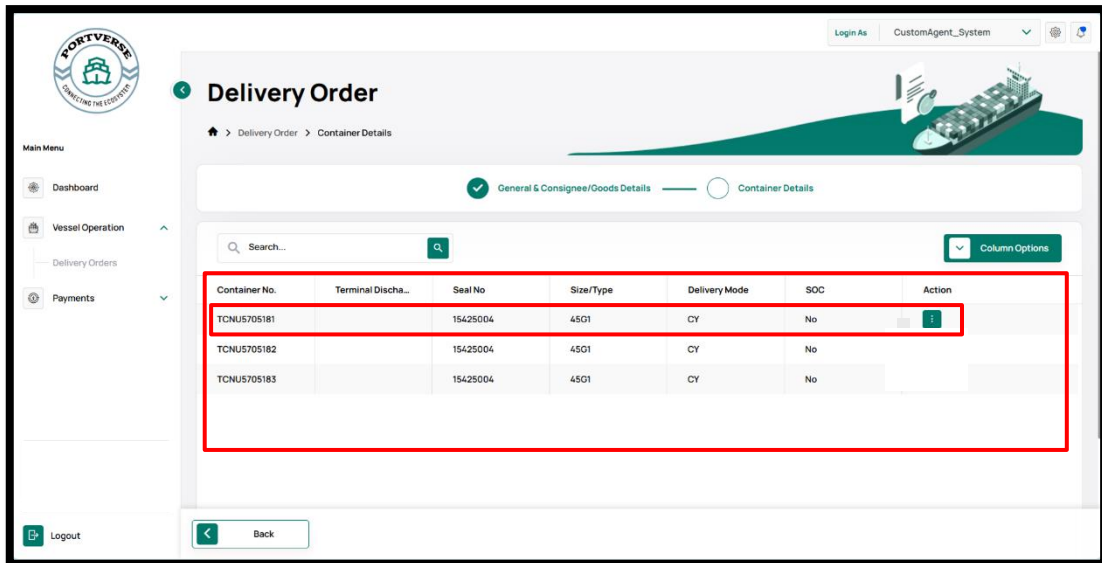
PORTVERSE
CONNECTING THE ECOSYSTEM

Login As CustomAgent_System

Delivery Order

> Delivery Order > Container Details

Main Menu

Dashboard

Vessel Operation

Delivery Orders

Payments

General & Consignee/Goods Details Container Details

Search...

Column Options

| Container No. | Terminal Discha... | Seal No | Size/Type | Delivery Mode | SOC | Action |
|---|---|---|---|---|---|---|
| TCNU5705181 | | 15425004 | 45G1 | CY | No | ⋮ |
| TCNU5705182 | | 15425004 | 45G1 | CY | No | |
| TCNU5705183 | | 15425004 | 45G1 | CY | No | |

Logout

Back